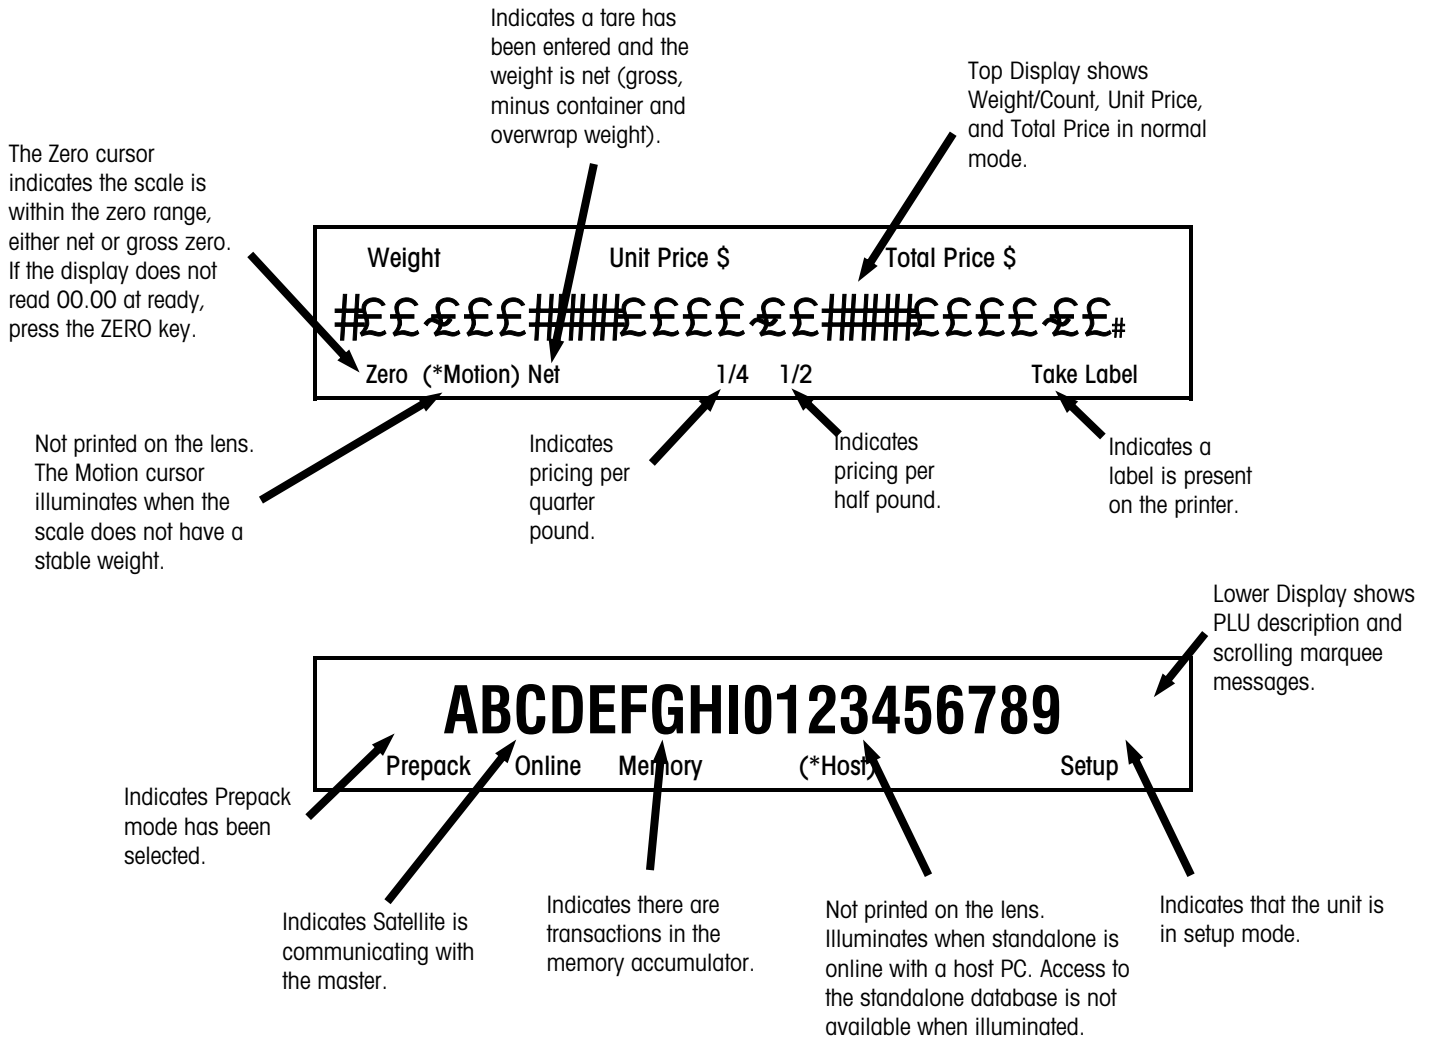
Indicates a tare has been entered and the weight is net (gross, minus container and overwrap weight).

Top Display shows Weight/Count, Unit Price, and Total Price in normal mode.

The Zero cursor indicates the scale is within the zero range, either net or gross zero. If the display does not read 00.00 at ready, press the ZERO key.

Weight Unit Price $ Total Price $

#££.£££#####££££.££#####££££.££#

Zero (*Motion) Net 1/4 1/2 Take Label

Not printed on the lens. The Motion cursor illuminates when the scale does not have a stable weight.

Indicates pricing per quarter pound.

Indicates pricing per half pound.

Indicates a label is present on the printer.

Lower Display shows PLU description and scrolling marquee messages.

ABCDEFGHI0123456789

Prepack Online Memory (*Host) Setup

Indicates Prepack mode has been selected.

Indicates Satellite is communicating with the master.

Indicates there are transactions in the memory accumulator.

Not printed on the lens. Illuminates when standalone is online with a host PC. Access to the standalone database is not available when illuminated.

Indicates that the unit is in setup mode.